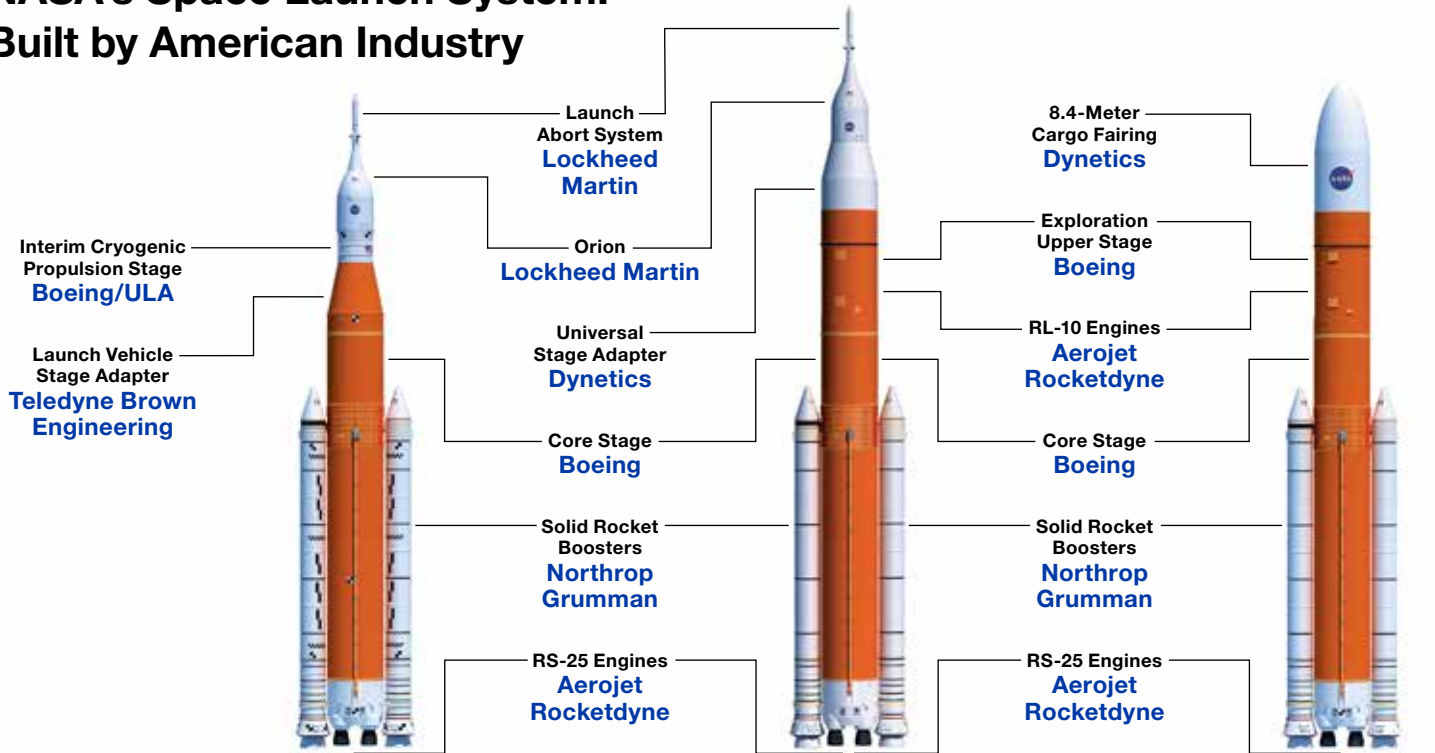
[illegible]ASA's Space Launch System:
Built by American Industry

Launch Abort System
Lockheed Martin

Orion
Lockheed Martin

8.4-Meter Cargo Fairing
Dynetics

Interim Cryogenic Propulsion Stage
Boeing/ULA

Exploration Upper Stage
Boeing

Universal Stage Adapter
Dynetics

RL-10 Engines
Aerojet Rocketdyne

Launch Vehicle Stage Adapter
Teledyne Brown Engineering

Core Stage
Boeing

Core Stage
Boeing

Solid Rocket Boosters
Northrop Grumman

Solid Rocket Boosters
Northrop Grumman

RS-25 Engines
Aerojet Rocketdyne

RS-25 Engines
Aerojet Rocketdyne